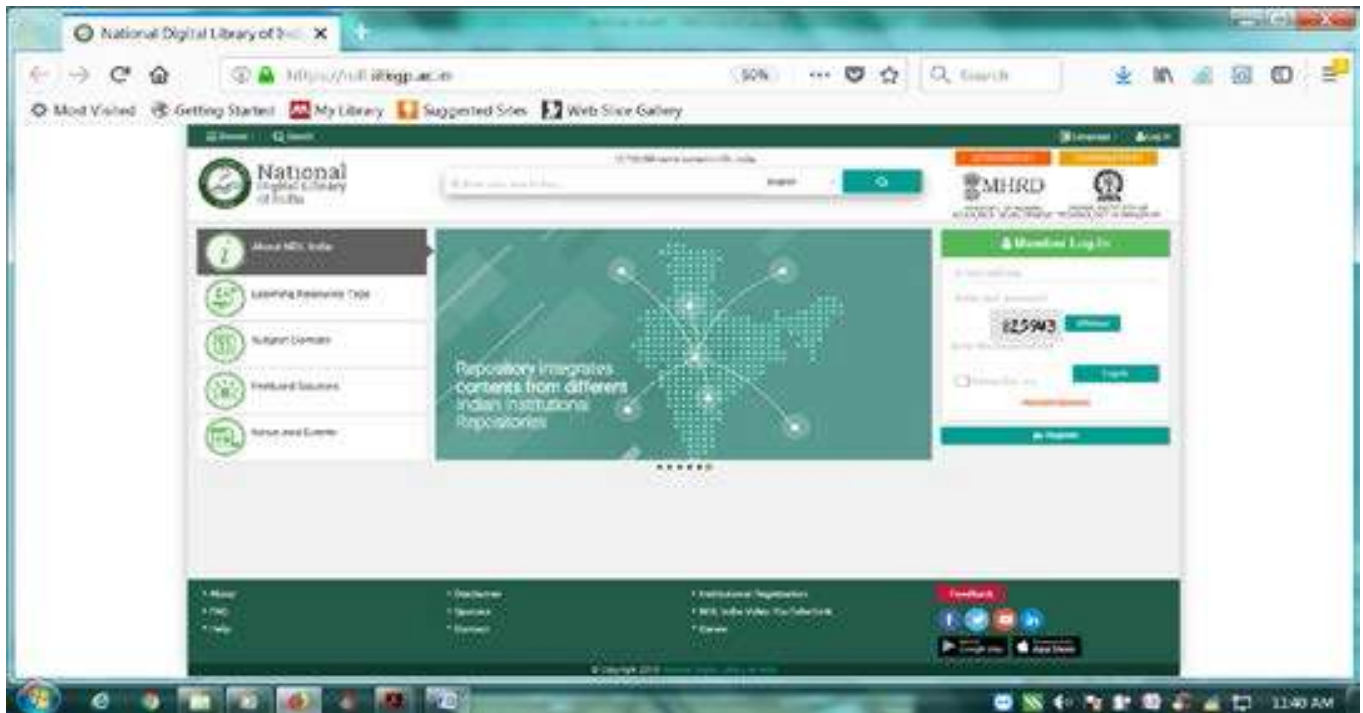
National Digital Library of In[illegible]

https://ndl.iitkgp.ac.in

50%

Search

Most Visited Getting Started My Library Suggested Sites Web Slice Gallery

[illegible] Search

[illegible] Log In

National Digital Library of India

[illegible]

MHRD

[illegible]

About NDL India

Learning Resource Type

Subject Domain

Featured Sources

News and Events

Repository integrates contents from different Indian Institutional Repositories

Member Log In

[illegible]

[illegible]

EZ5943

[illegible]

Login

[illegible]

Register

• About
• FAQ
• Help

• Disclaimer
• Sponsor
• Contact

• Institutional Registration
• NDL India Video YouTube link
• Career

Feedback

Google play App Store

© Copyright 2018 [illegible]

11:40 AM